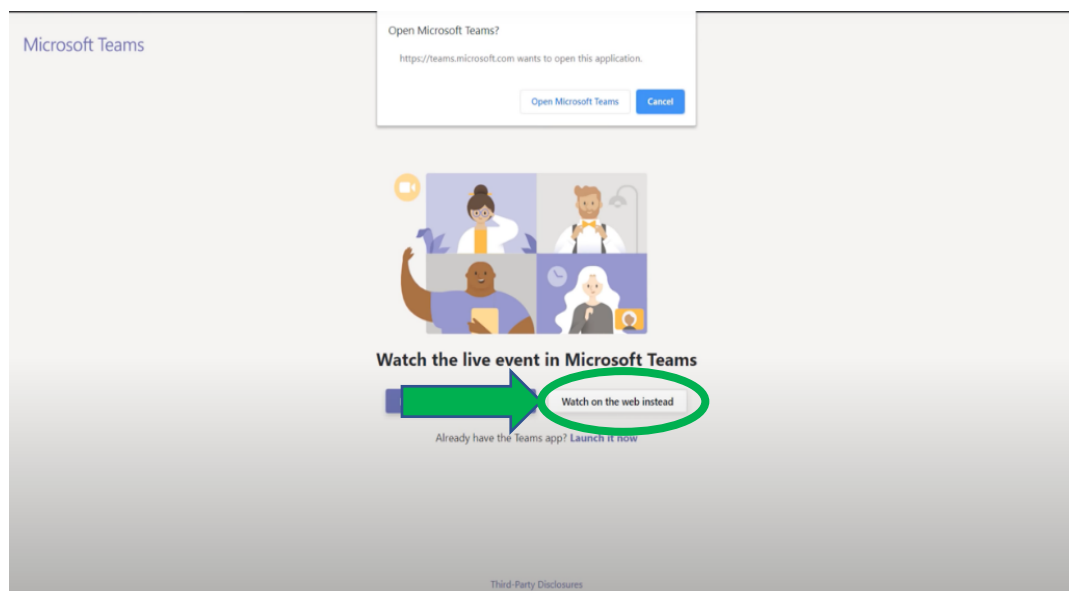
Microsoft Teams

Open Microsoft Teams?

https://teams.microsoft.com wants to open this application.

Open Microsoft Teams

Cancel

Watch the live event in Microsoft Teams

Watch on the web instead

Already have the Teams app? Launch it now

Third-Party Disclosures